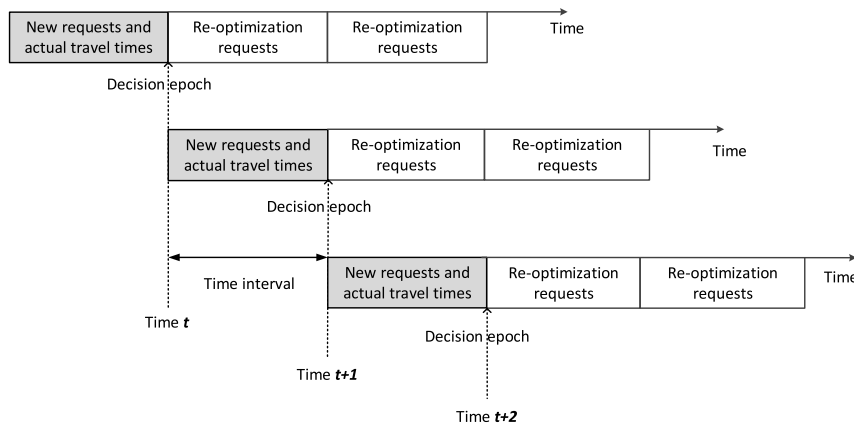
New requests and actual travel times

Re-optimization requests

Re-optimization requests

Time

Decision epoch

New requests and actual travel times

Re-optimization requests

Re-optimization requests

Time

Decision epoch

Time interval

New requests and actual travel times

Re-optimization requests

Re-optimization requests

Time

Time ***t***

Decision epoch

Time ***t+1***

Time ***t+2***